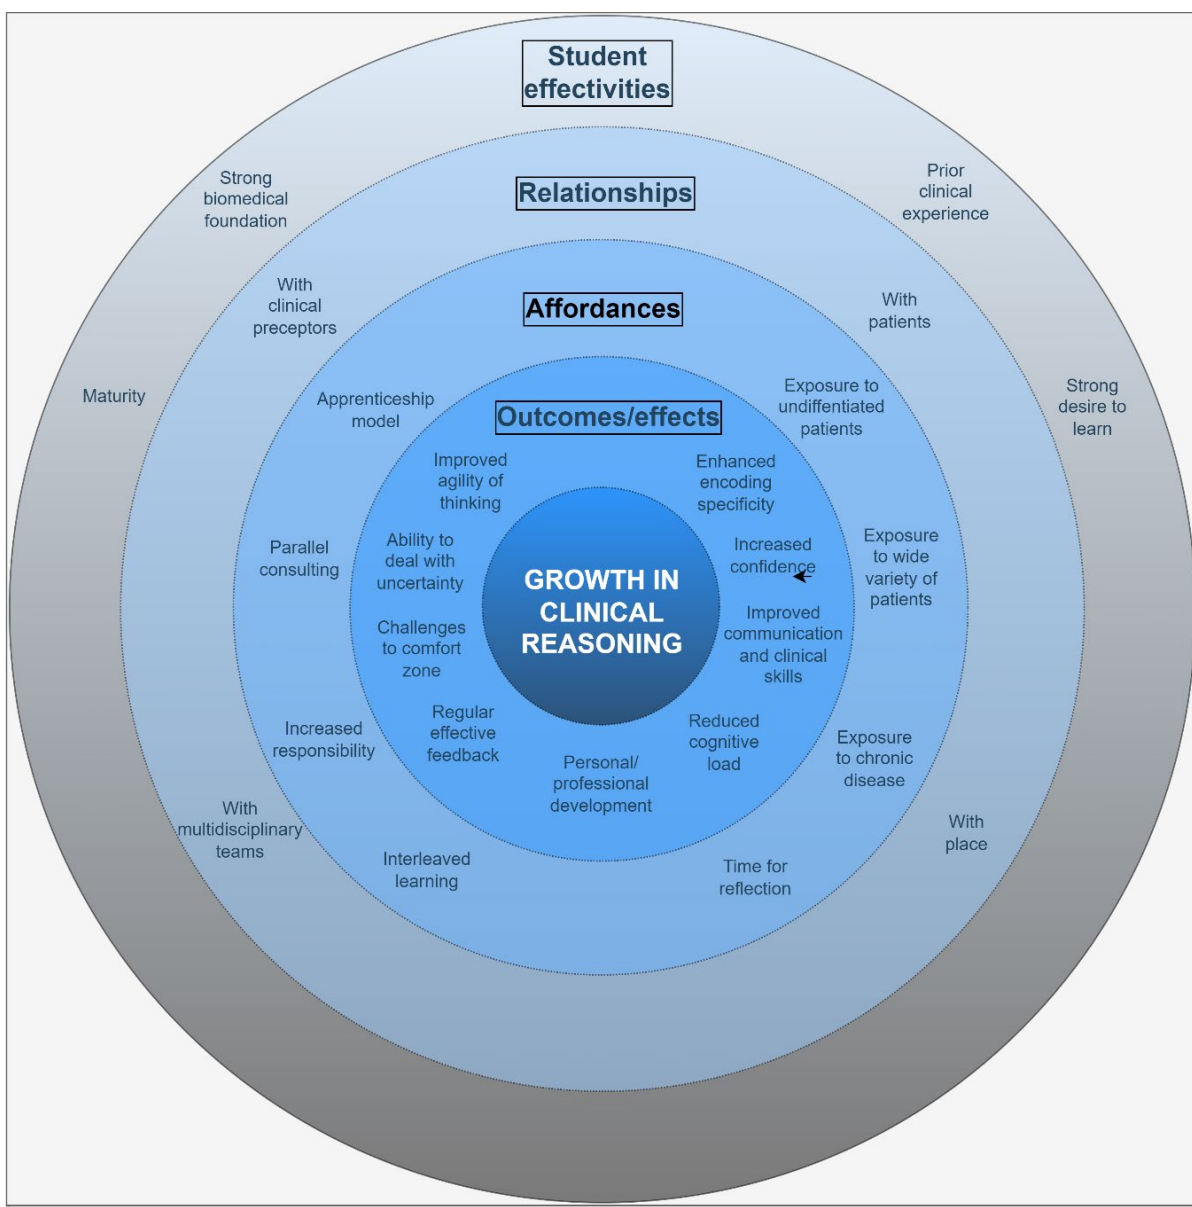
Student effectivities

Strong biomedical foundation

Prior clinical experience

Maturity

Strong desire to learn

Relationships

With clinical preceptors

With patients

With multidisciplinary teams

With place

Affordances

Apprenticeship model

Exposure to undiffentiated patients

Parallel consulting

Exposure to wide variety of patients

Increased responsibility

Exposure to chronic disease

Interleaved learning

Time for reflection

Outcomes/effects

Improved agility of thinking

Enhanced encoding specificity

Ability to deal with uncertainty

Increased confidence

Challenges to comfort zone

Improved communication and clinical skills

Regular effective feedback

Reduced cognitive load

Personal/ professional development

GROWTH IN CLINICAL REASONING